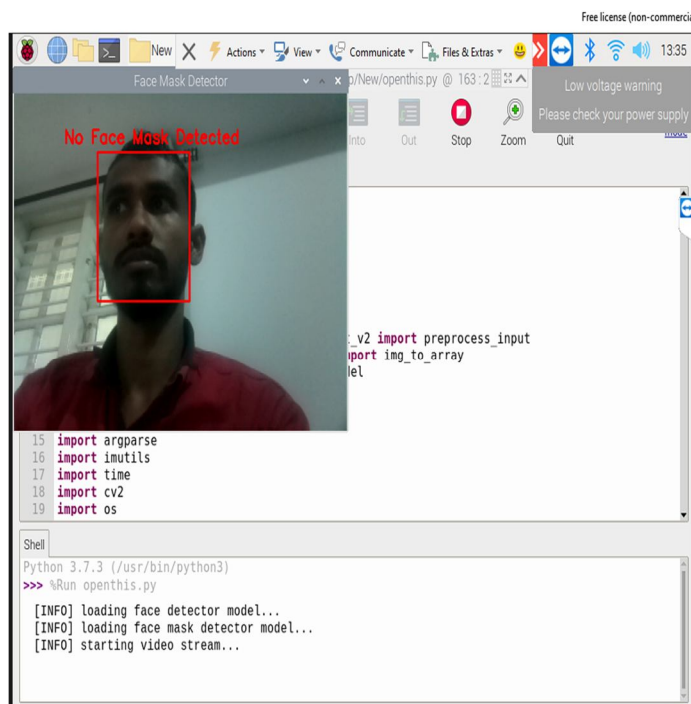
Free license (non-commercia

New Actions View Communicate Files & Extras 13:35

Face Mask Detector

p/New/openthis.py @ 163 : 2

Low voltage warning

Please check your power supply

Into Out Stop Zoom Quit

mode

No Face Mask Detected

_v2 import preprocess_input
port img_to_array
lel

15 import argparse
16 import imutils
17 import time
18 import cv2
19 import os

Shell

Python 3.7.3 (/usr/bin/python3)
>>> %Run openthis.py

[INFO] loading face detector model...
[INFO] loading face mask detector model...
[INFO] starting video stream...